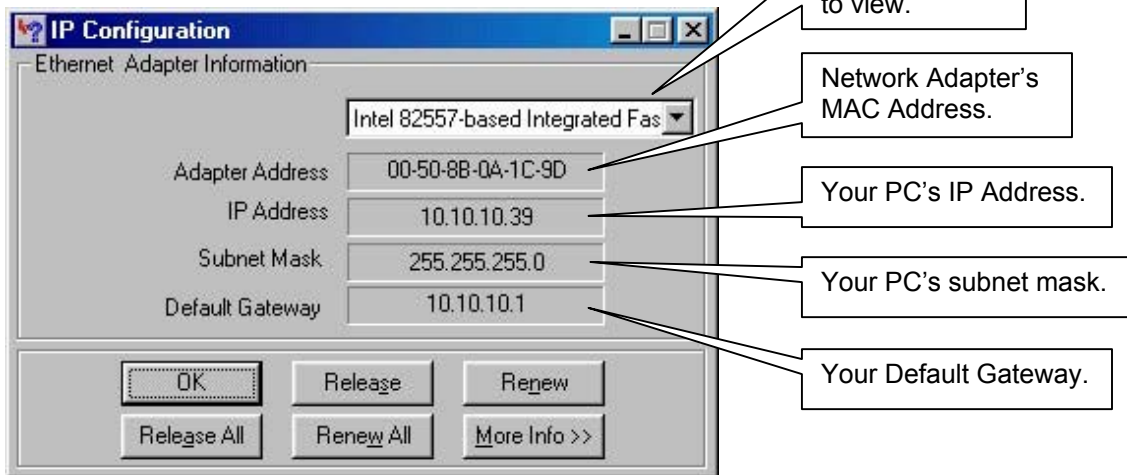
IP Configuration

Ethernet Adapter Information

Intel 82557-based Integrated Fas

Adapter Address 00-50-8B-0A-1C-9D

IP Address 10.10.10.39

Subnet Mask 255.255.255.0

Default Gateway 10.10.10.1

OK Release Renew

Release All Renew All More Info >>

to view.

Network Adapter's MAC Address.

Your PC's IP Address.

Your PC's subnet mask.

Your Default Gateway.